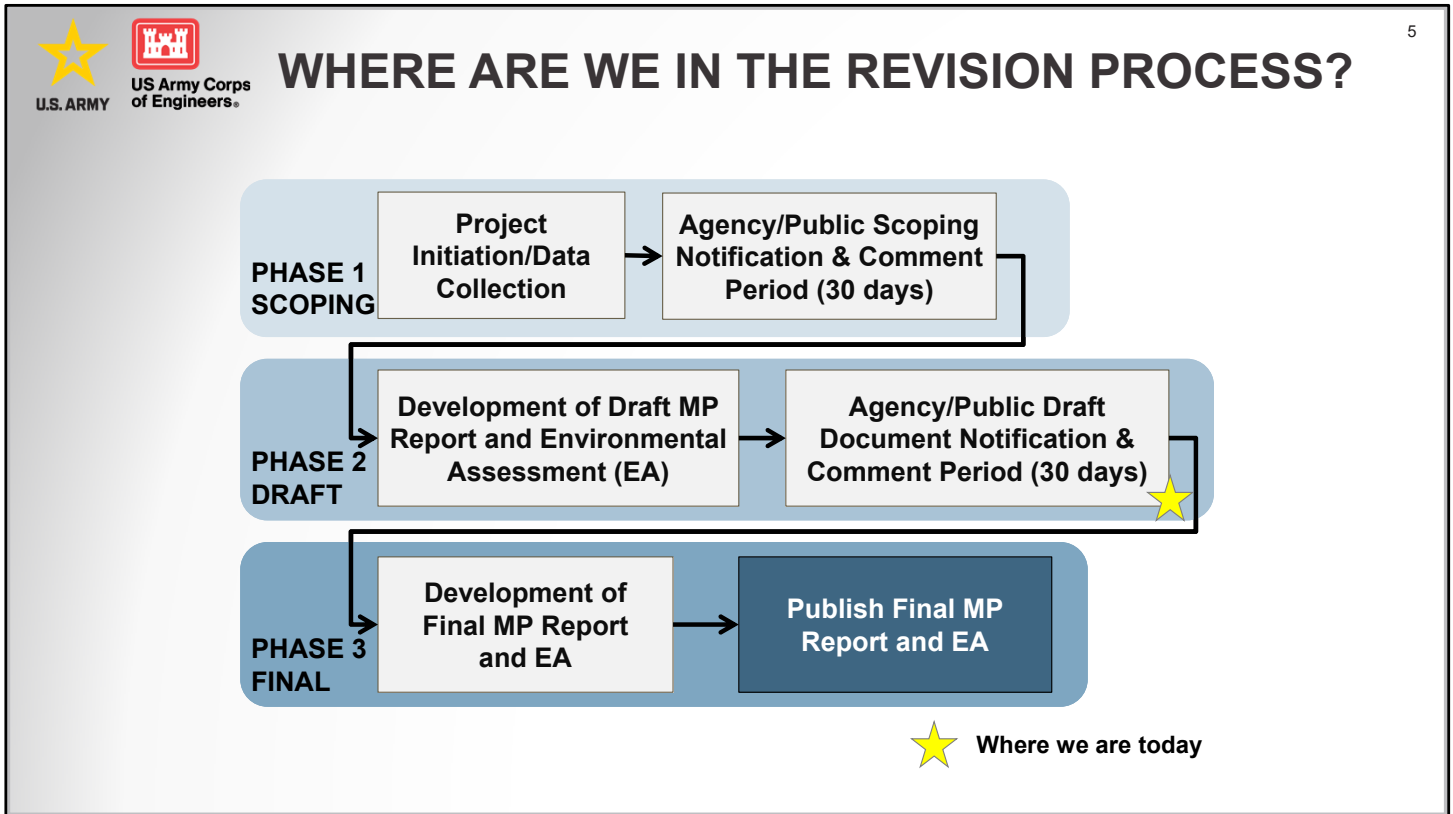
U.S. ARMY

US Army Corps of Engineers®

WHERE ARE WE IN THE REVISION PROCESS?

5

PHASE 1 SCOPING

Project Initiation/Data Collection

Agency/Public Scoping Notification & Comment Period (30 days)

PHASE 2 DRAFT

Development of Draft MP Report and Environmental Assessment (EA)

Agency/Public Draft Document Notification & Comment Period (30 days)

PHASE 3 FINAL

Development of Final MP Report and EA

Publish Final MP Report and EA

Where we are today